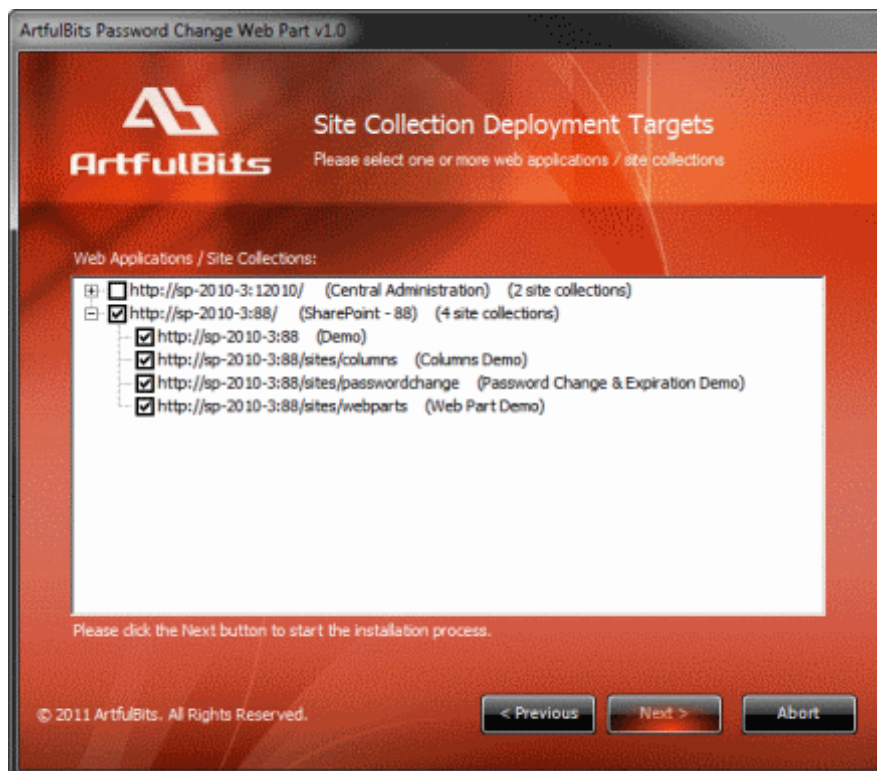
ArtfulBits Password Change Web Part v1.0

ArtfulBits

Site Collection Deployment Targets
Please select one or more web applications / site collections

Web Applications / Site Collections:

http://sp-2010-3:12010/ (Central Administration) (2 site collections)
http://sp-2010-3:88/ (SharePoint - 88) (4 site collections)
http://sp-2010-3:88 (Demo)
http://sp-2010-3:88/sites/columns (Columns Demo)
http://sp-2010-3:88/sites/passwordchange (Password Change & Expiration Demo)
http://sp-2010-3:88/sites/webparts (Web Part Demo)

Please click the Next button to start the installation process.

© 2011 ArtfulBits. All Rights Reserved.

< Previous
Next >
Abort